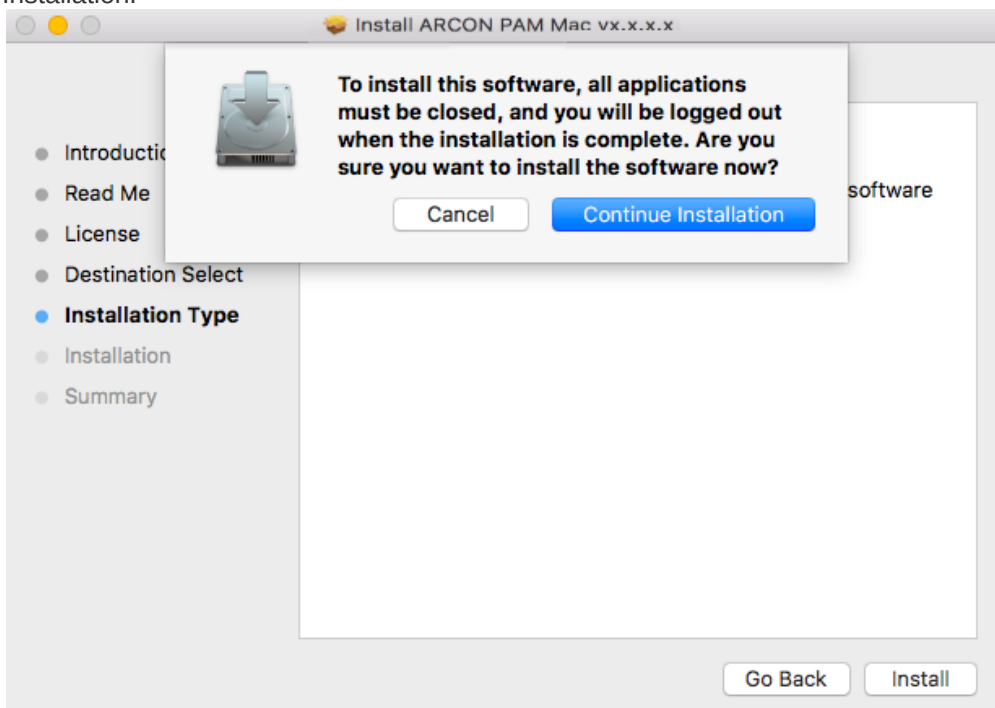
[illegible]

Install ARCON PAM Mac vx.x.x.x

To install this software, all applications must be closed, and you will be logged out when the installation is complete. Are you sure you want to install the software now?

Cancel

Continue Installation

Introductio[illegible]

Read Me

License

Destination Select

Installation Type

Installation

Summary

software

Go Back

Install